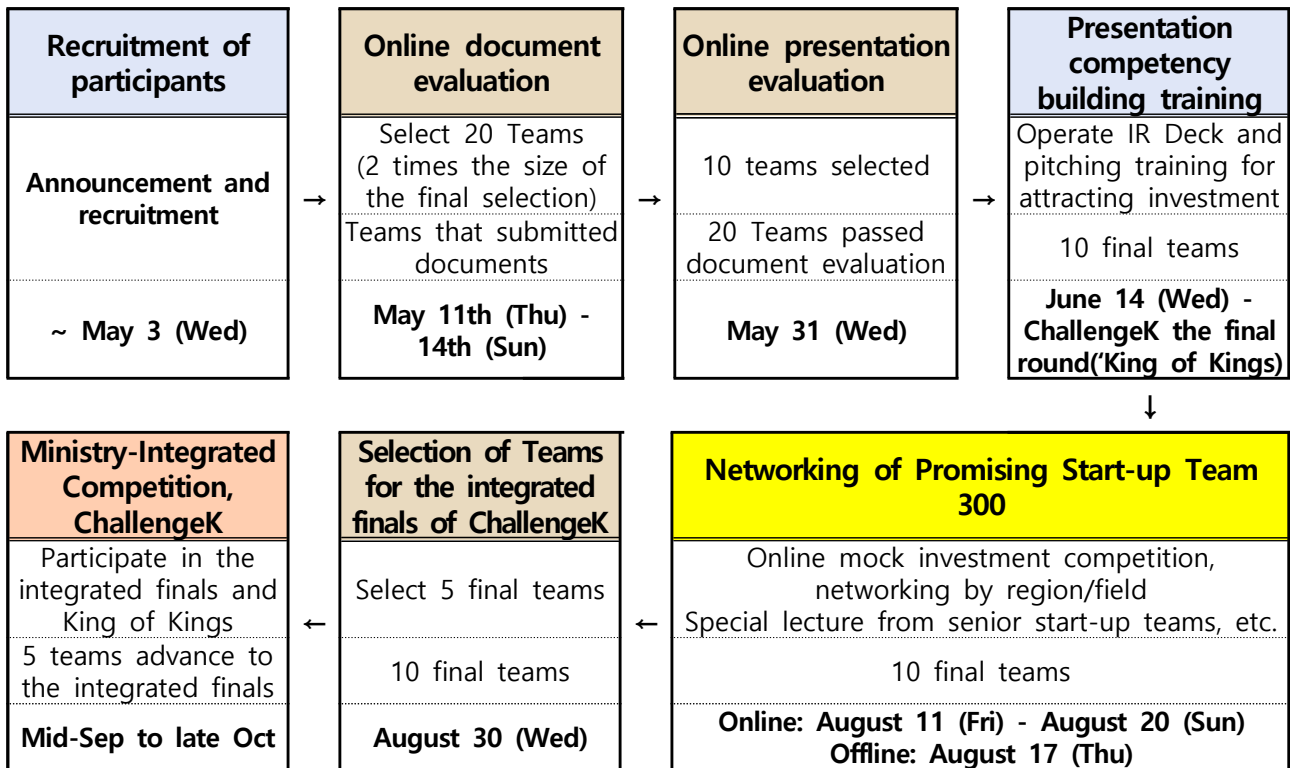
Recruitment of participants

Announcement and recruitment

~ May 3 (Wed)

→

Online document evaluation

Select 20 Teams (2 times the size of the final selection)

Teams that submitted documents

May 11th (Thu) - 14th (Sun)

→

Online presentation evaluation

10 teams selected

20 Teams passed document evaluation

May 31 (Wed)

→

Presentation competency building training

Operate IR Deck and pitching training for attracting investment

10 final teams

June 14 (Wed) - ChallengeK the final round('King of Kings)

↓

Networking of Promising Start-up Team 300

Online mock investment competition, networking by region/field Special lecture from senior start-up teams, etc.

10 final teams

Online: August 11 (Fri) - August 20 (Sun) Offline: August 17 (Thu)

←

Selection of Teams for the integrated finals of ChallengeK

Select 5 final teams

10 final teams

August 30 (Wed)

←

Ministry-Integrated Competition, ChallengeK

Participate in the integrated finals and King of Kings

5 teams advance to the integrated finals

Mid-Sep to late Oct